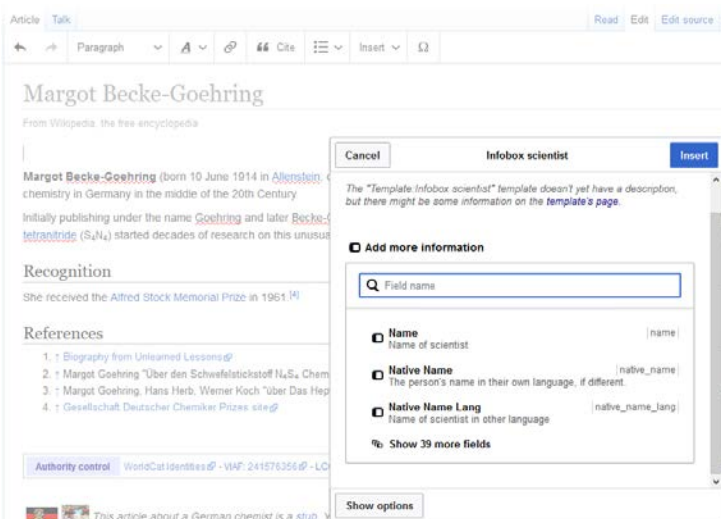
Article Talk

Read Edit Edit source

Paragraph Cite Insert Ω

Margot Becke-Goehring

From Wikipedia, the free encyclopedia

Margot Becke-Goehring (born 10 June 1914 in Allenstein, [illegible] chemistry in Germany in the middle of the 20th Century

Initially publishing under the name Goehring and later Becke-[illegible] tetranitride ($S_4N_4$) started decades of research on this unusua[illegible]

Recognition

She received the Alfred Stock Memorial Prize in 1961.[4]

References

1. ↑ Biography from Unlearned Lessons
2. ↑ Margot Goehring "Über den Schwefelstickstoff $N_4S_4$ Chem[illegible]
3. ↑ Margot Goehring, Hans Herb, Werner Koch "über Das Hep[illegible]
4. ↑ Gesellschaft Deutscher Chemiker Prizes site

Authority control WorldCat Identities · VIAF: 241576356 · LC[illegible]

This article about a German chemist is a stub. Y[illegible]

Cancel

Infobox scientist

Insert

The "Template:Infobox scientist" template doesn't yet have a description, but there might be some information on the template's page.

Add more information

Field name

Name
Name of scientist
|name|

Native Name
The person's name in their own language, if different.
|native_name|

Native Name Lang
Name of scientist in other language
|native_name_lang|

Show 39 more fields

Show options